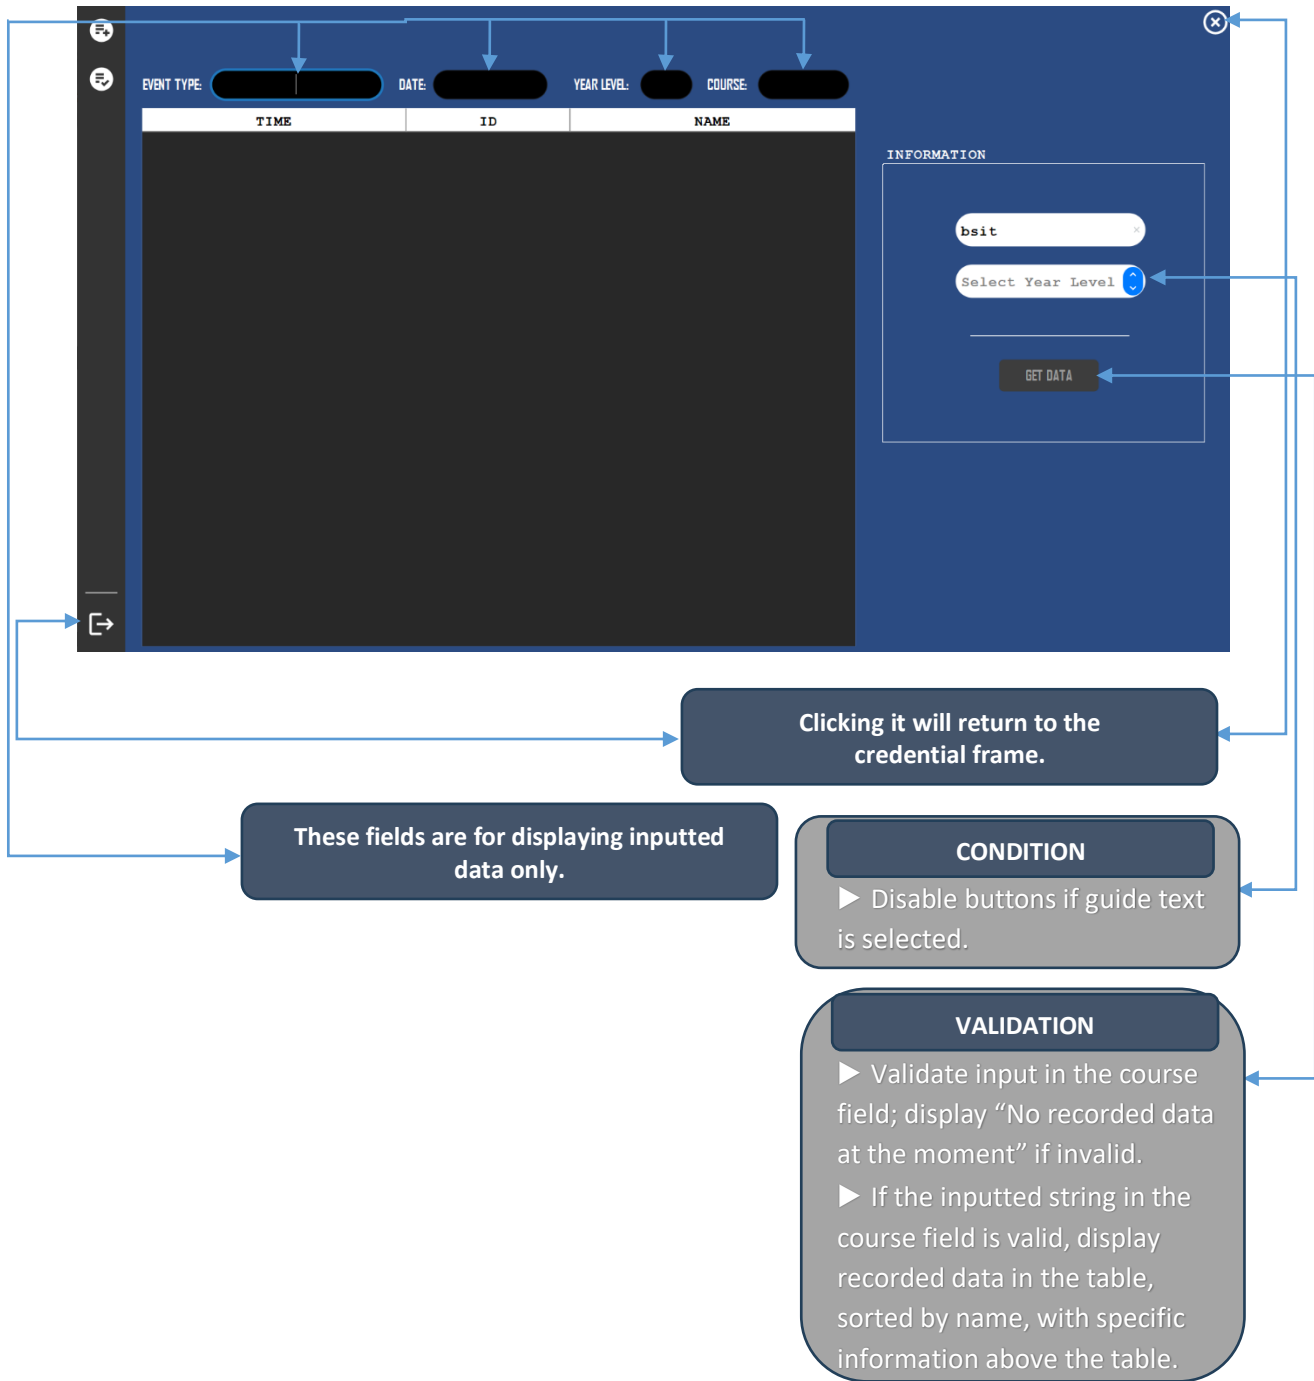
EVENT TYPE: DATE: YEAR LEVEL: COURSE:

| TIME | ID | NAME |
|---|---|---|

INFORMATION

bsit

Select Year Level

GET DATA

Clicking it will return to the credential frame.

These fields are for displaying inputted data only.

CONDITION

▶ Disable buttons if guide text is selected.

VALIDATION

▶ Validate input in the course field; display "No recorded data at the moment" if invalid.

▶ If the inputted string in the course field is valid, display recorded data in the table, sorted by name, with specific information above the table.